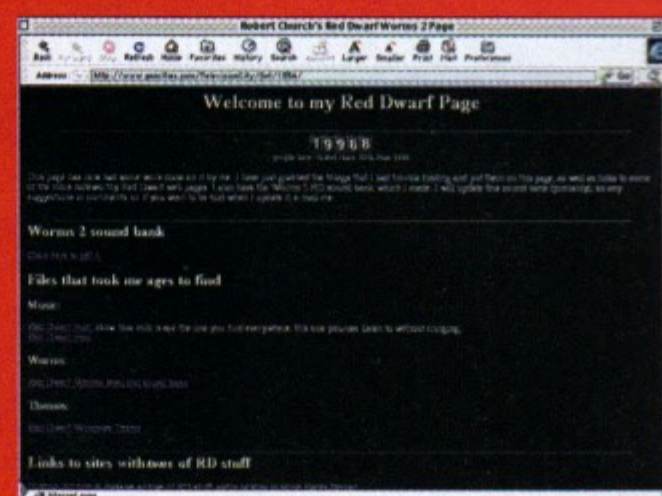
Robert Church's Red Dwarf Worms 2 Page

Back Forward Stop Refresh Home Favorites History Search AutoFill Larger Smaller Print Mail Preferences

Address http://www.geocities.com/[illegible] Go

Welcome to my Red Dwarf Page

19908

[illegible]

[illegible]

Worms 2 sound bank

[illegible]

Files that took me ages to find

Music

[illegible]

Worms

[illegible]

Themes

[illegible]

Links to sites with loads of RD stuff

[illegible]